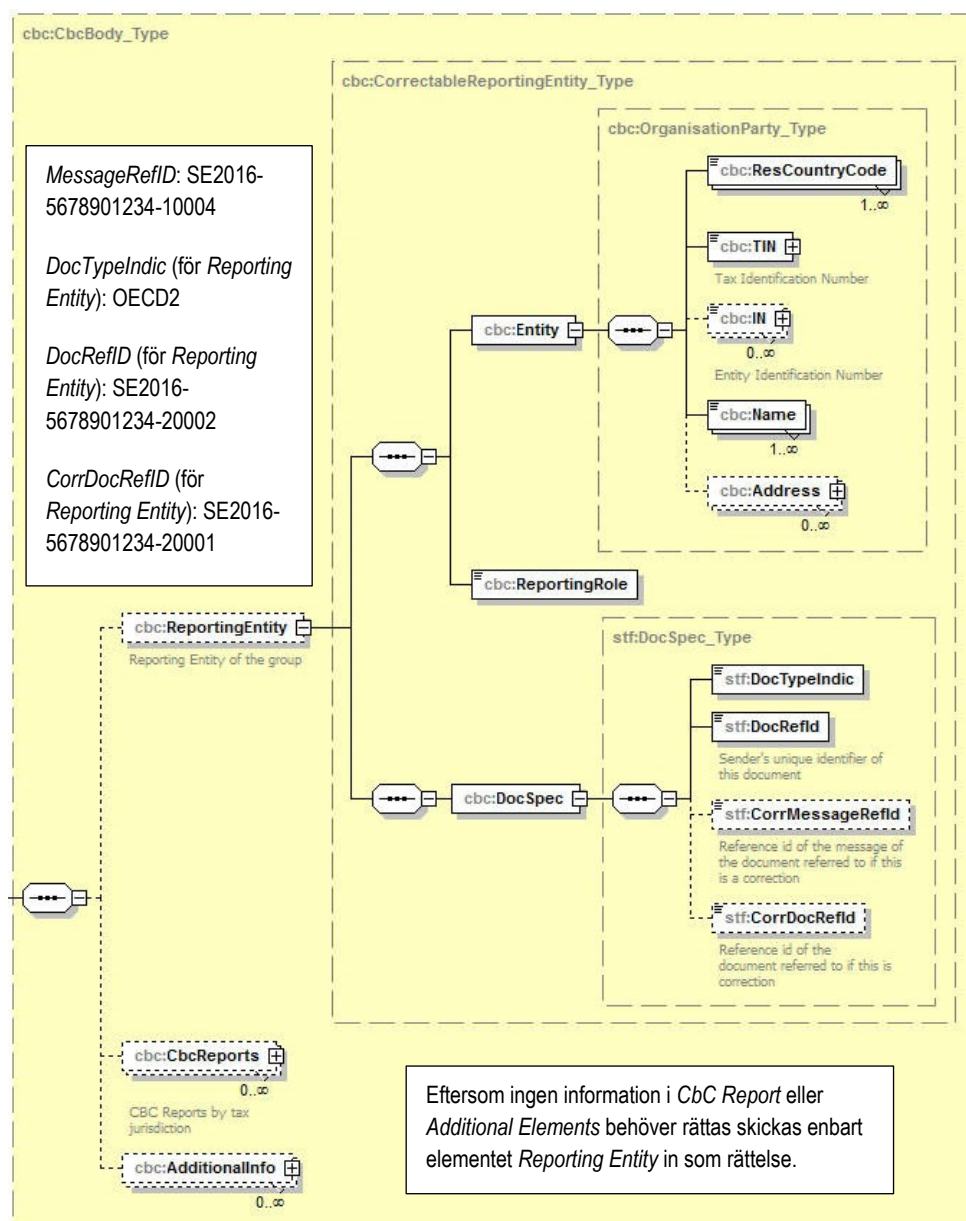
cbc:CbcBody_Type

MessageRefID: SE2016-5678901234-10004

DocTypeIndic (för Reporting Entity): OECD2

DocRefID (för Reporting Entity): SE2016-5678901234-20002

CorrDocRefID (för Reporting Entity): SE2016-5678901234-20001

cbc:CorrectableReportingEntity_Type

cbc:OrganisationParty_Type

cbc:ResCountryCode
1..∞

cbc:TIN
Tax Identification Number

cbc:Entity

cbc:IN
0..∞
Entity Identification Number

cbc:Name
1..∞

cbc:Address
0..∞

cbc:ReportingRole

cbc:ReportingEntity
Reporting Entity of the group

stf:DocSpec_Type

stf:DocTypeIndic

stf:DocRefId
Sender's unique identifier of this document

cbc:DocSpec

stf:CorrMessageRefId
Reference id of the message of the document referred to if this is a correction

stf:CorrDocRefId
Reference id of the document referred to if this is correction

cbc:CbcReports
0..∞
CBC Reports by tax jurisdiction

cbc:AdditionalInfo
0..∞

Eftersom ingen information i CbC Report eller Additional Elements behöver rättas skickas enbart elementet Reporting Entity in som rättelse.